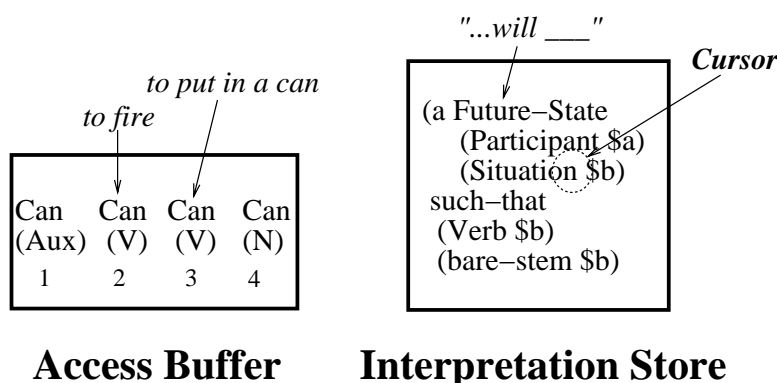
to put in a can

to fire

| Can (Aux) | Can (V) | Can (V) | Can (N) |
|---|---|---|---|
| 1 | 2 | 3 | 4 |

Access Buffer

"...will ___"

Cursor

(a Future−State
(Participant \$a)
(Situation \$b)
such−that
(Verb \$b)
(bare−stem \$b)

Interpretation Store